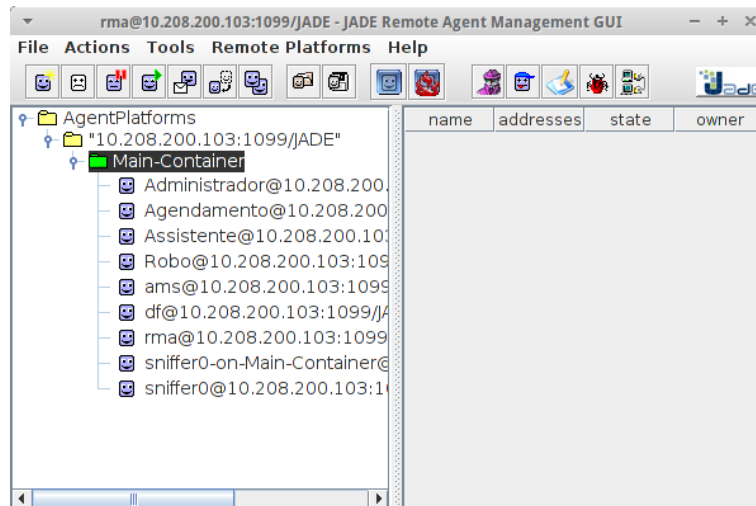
rma@10.208.200.103:1099/JADE - JADE Remote Agent Management GUI

File Actions Tools Remote Platforms Help

AgentPlatforms
"10.208.200.103:1099/JADE"
Main-Container
Administrador@10.208.200.
Agendamento@10.208.200
Assistente@10.208.200.10
Robo@10.208.200.103:109
ams@10.208.200.103:1099
df@10.208.200.103:1099/J
rma@10.208.200.103:1099
sniffer0-on-Main-Container@
sniffer0@10.208.200.103:1

| name | addresses | state | owner |
|---|---|---|---|